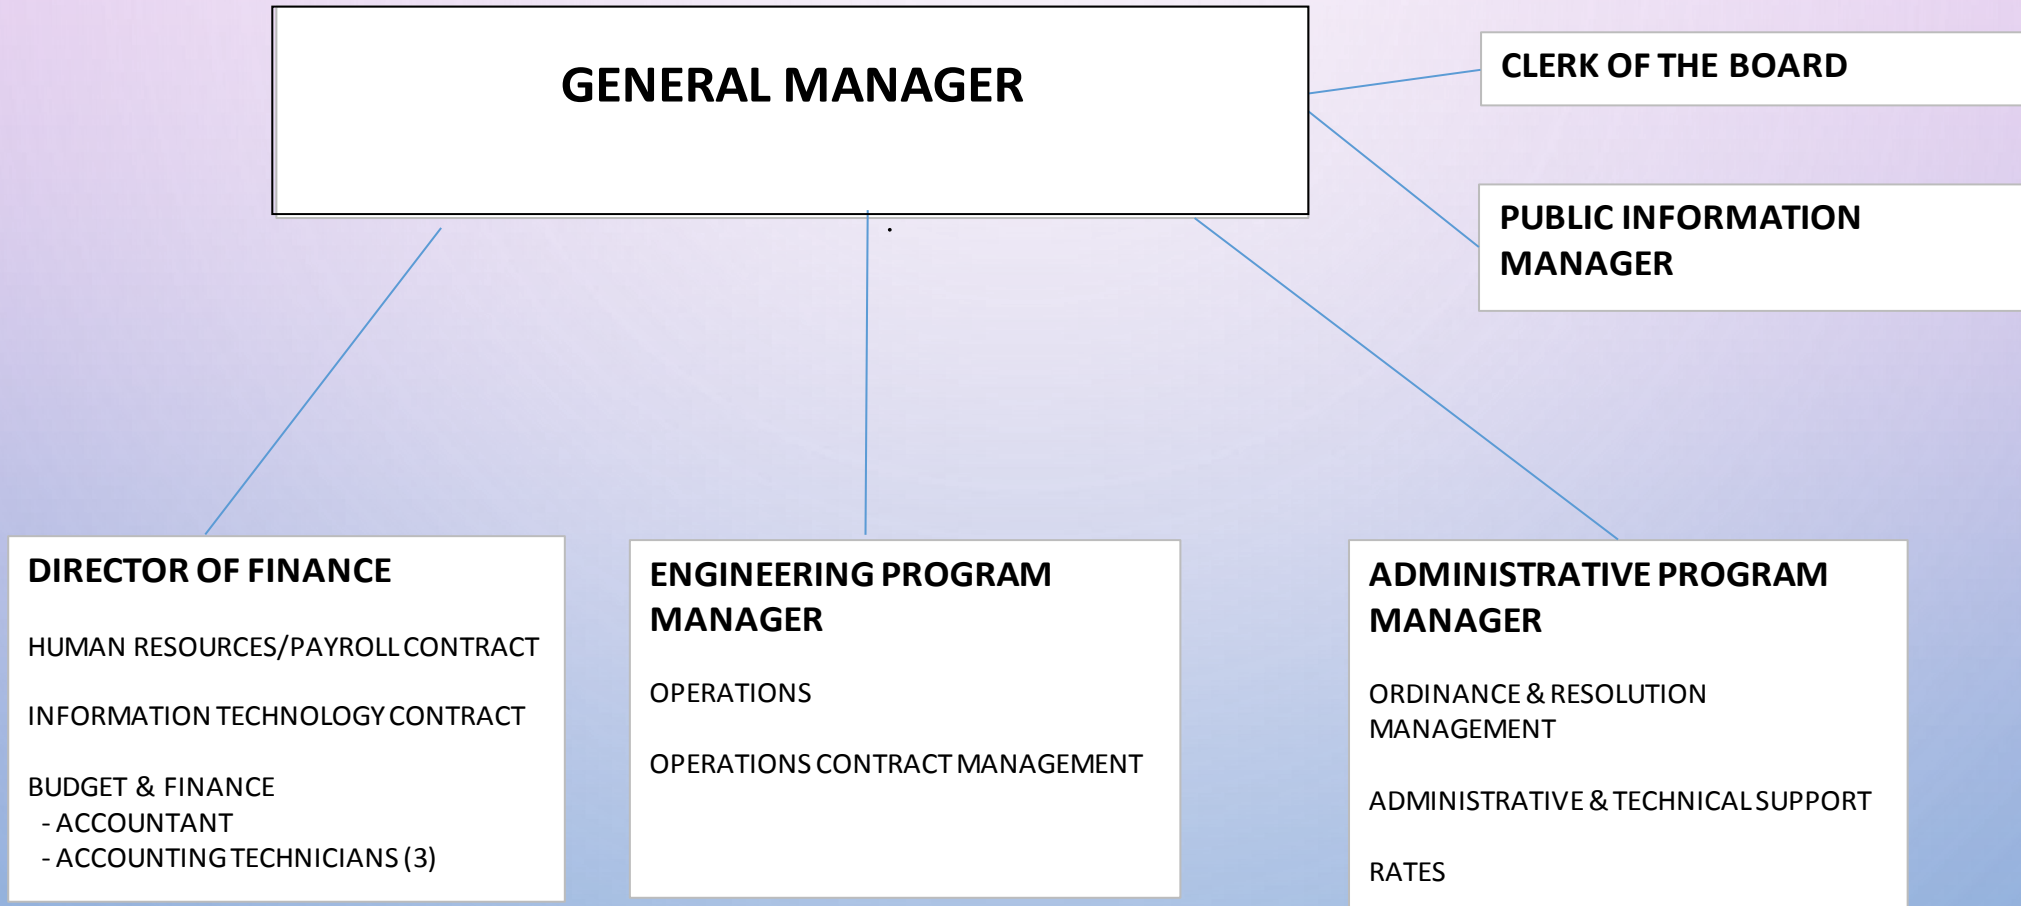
GENERAL MANAGER

CLERK OF THE BOARD

PUBLIC INFORMATION MANAGER

DIRECTOR OF FINANCE

HUMAN RESOURCES/PAYROLL CONTRACT

INFORMATION TECHNOLOGY CONTRACT

BUDGET & FINANCE
- ACCOUNTANT
- ACCOUNTING TECHNICIANS (3)

ENGINEERING PROGRAM MANAGER

OPERATIONS

OPERATIONS CONTRACT MANAGEMENT

ADMINISTRATIVE PROGRAM MANAGER

ORDINANCE & RESOLUTION MANAGEMENT

ADMINISTRATIVE & TECHNICAL SUPPORT

RATES